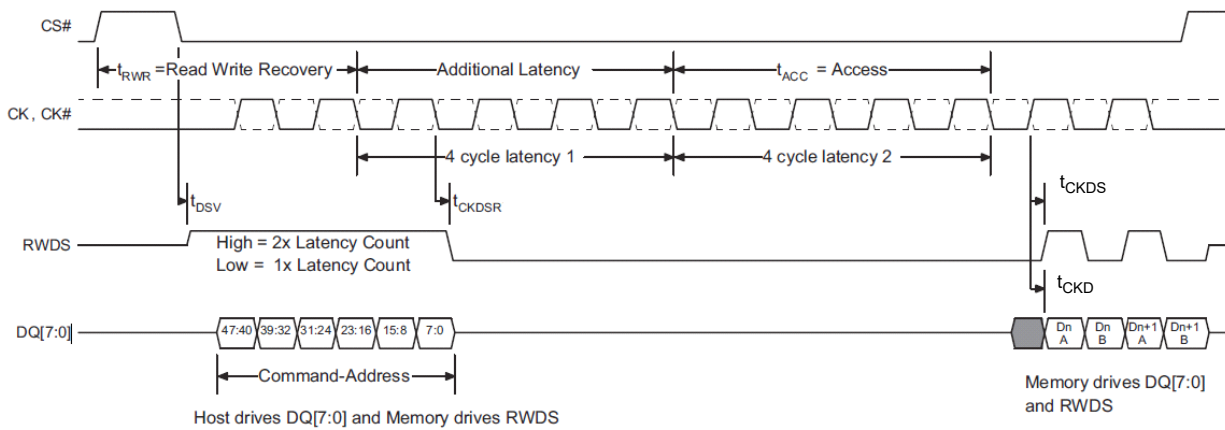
CS#

$t_{RWR}$ =Read Write Recovery

Additional Latency

$t_{ACC}$ = Access

CK, CK#

4 cycle latency 1

4 cycle latency 2

$t_{CKDS}$

$t_{DSV}$

$t_{CKDSR}$

RWDS

High = 2x Latency Count
Low = 1x Latency Count

$t_{CKD}$

DQ[7:0]

47:40 39:32 31:24 23:16 15:8 7:0

Dn A Dn B Dn+1 A Dn+1 B

Command-Address

Memory drives DQ[7:0] and RWDS

Host drives DQ[7:0] and Memory drives RWDS